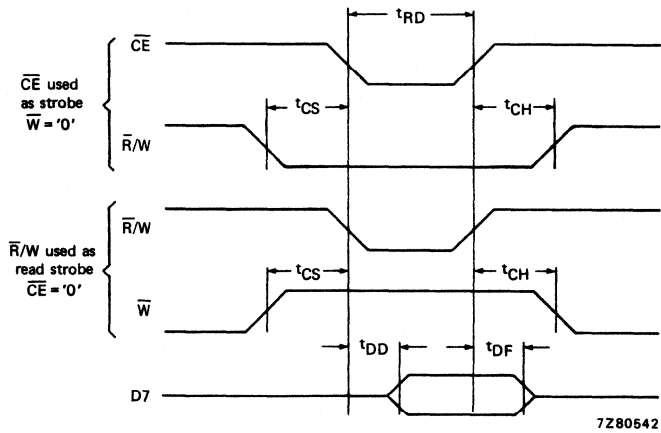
$t_{RD}$

$\overline{CE}$

$\overline{CE}$ used as strobe $\overline{W}$ = '0'

$t_{CS}$

$t_{CH}$

$\overline{R}$/W

$\overline{R}$/W

$\overline{R}$/W used as read strobe $\overline{CE}$ = '0'

$t_{CS}$

$t_{CH}$

$\overline{W}$

$t_{DD}$

$t_{DF}$

D7

7Z80642